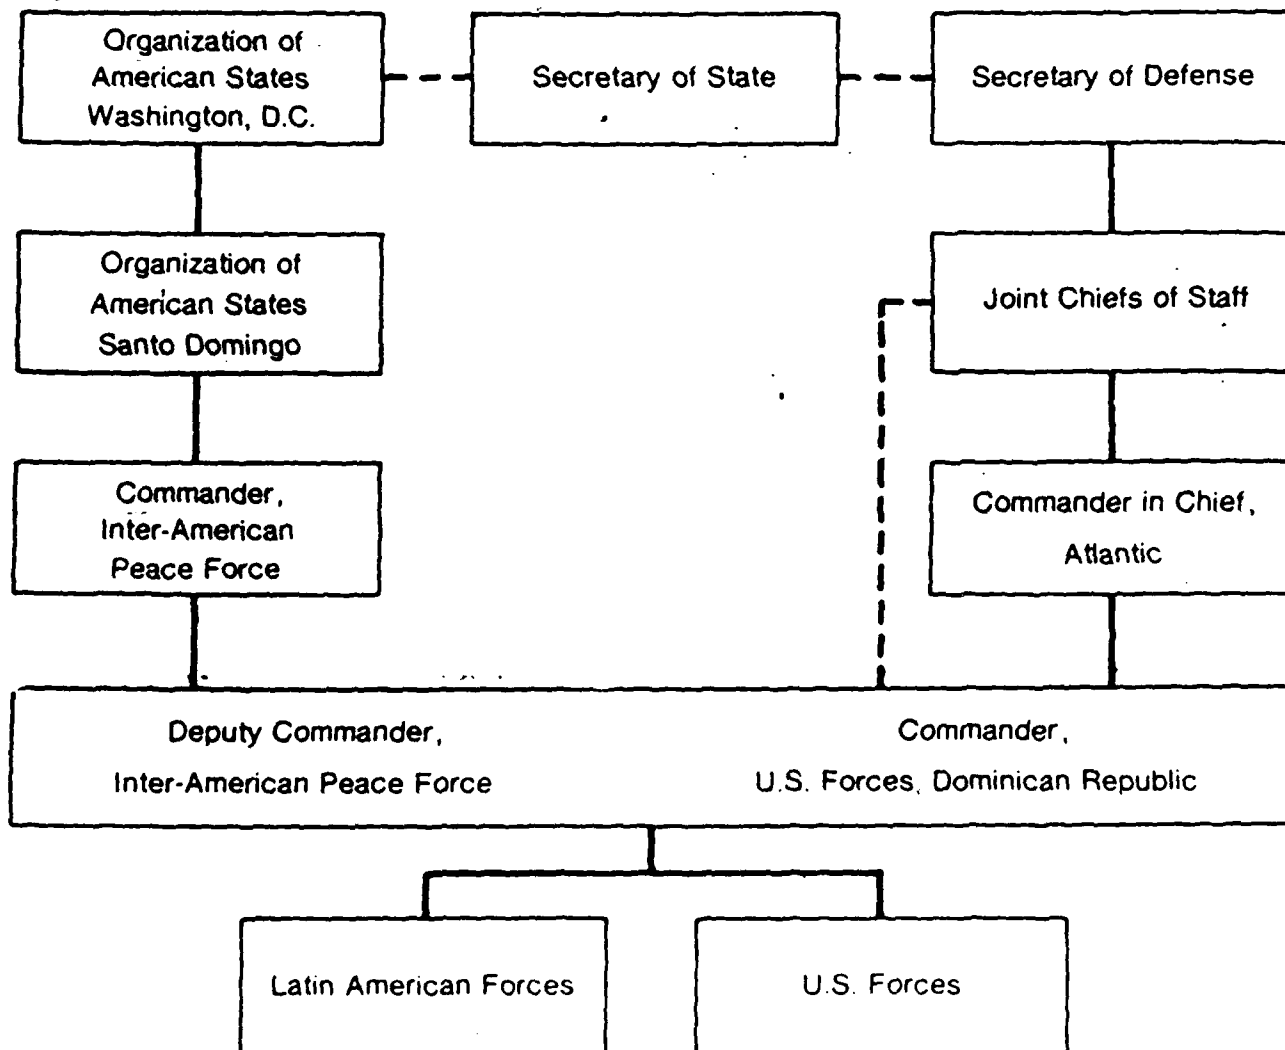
Organization of American States Washington, D.C.

Secretary of State

Secretary of Defense

Organization of American States Santo Domingo

Joint Chiefs of Staff

Commander, Inter-American Peace Force

Commander in Chief, Atlantic

Deputy Commander, Inter-American Peace Force

Commander, U.S. Forces, Dominican Republic

Latin American Forces

U.S. Forces